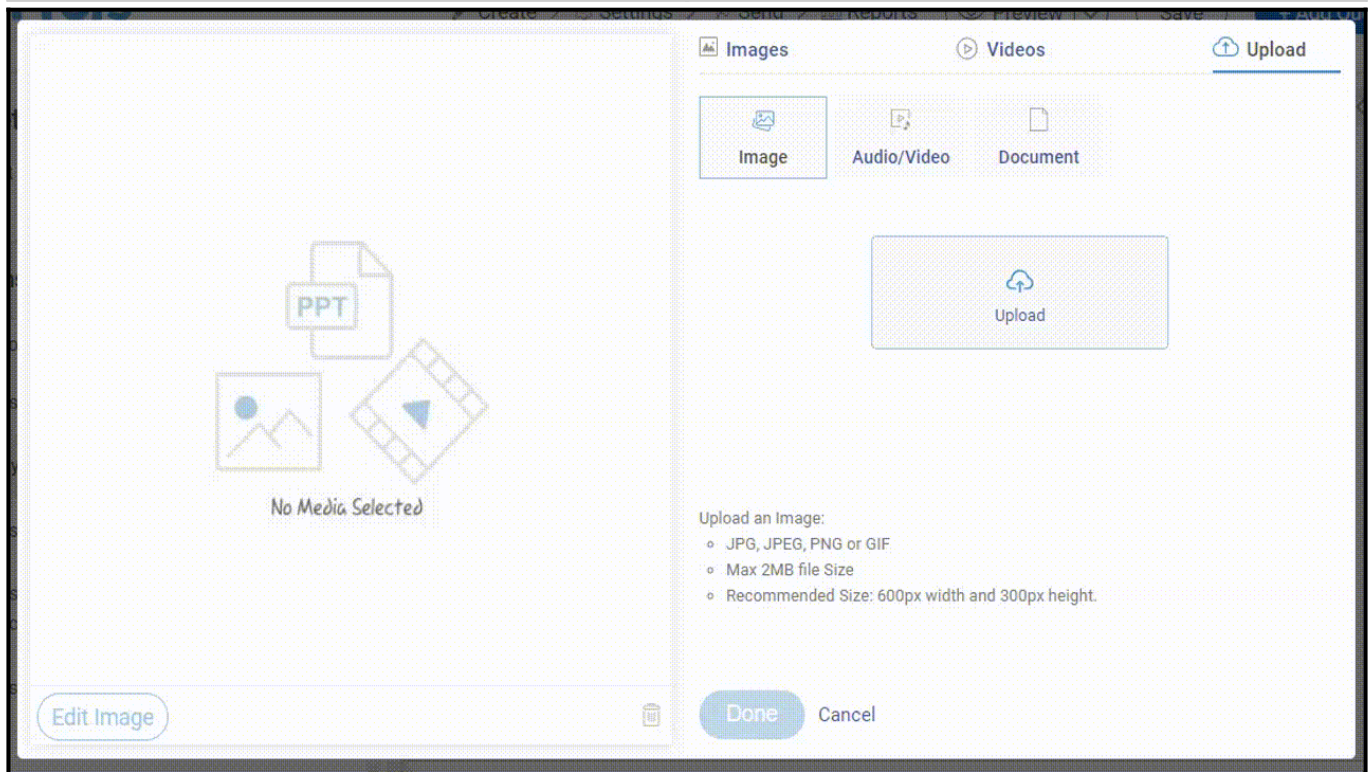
Create Settings Send Reports Preview Save Add Qu

PPT

No Media Selected

Edit Image

Images Videos Upload

Image Audio/Video Document

Upload

Upload an Image:
- JPG, JPEG, PNG or GIF
- Max 2MB file Size
- Recommended Size: 600px width and 300px height.

Done Cancel